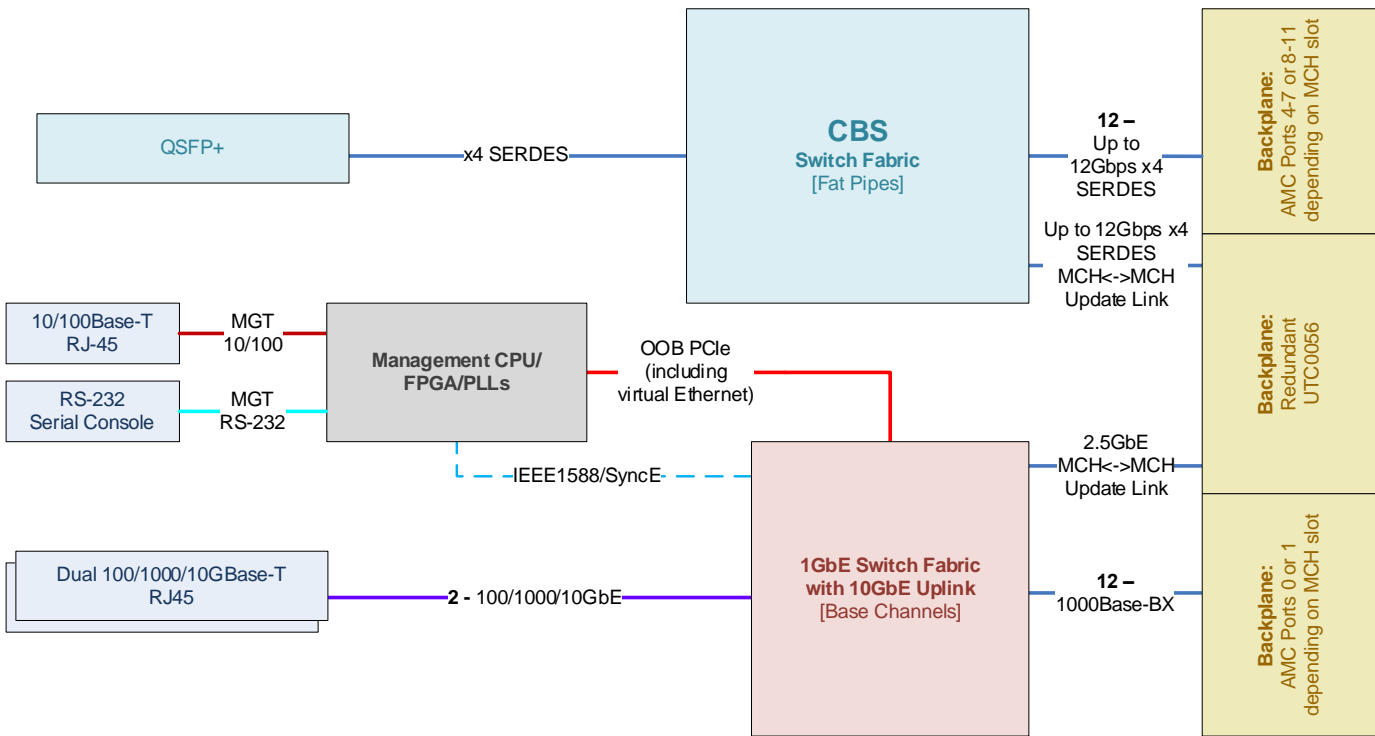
CBS
Switch Fabric
[Fat Pipes]

QSFP+

x4 SERDES

12 –
Up to 12Gbps x4 SERDES

Up to 12Gbps x4 SERDES
MCH<->MCH
Update Link

Backplane:
AMC Ports 4-7 or 8-11 depending on MCH slot

10/100Base-T
RJ-45

MGT
10/100

RS-232
Serial Console

MGT
RS-232

Management CPU/
FPGA/PLLs

OOB PCIe
(including virtual Ethernet)

Backplane:
Redundant UTC0056

IEEE1588/SyncE

2.5GbE
MCH<->MCH
Update Link

Dual 100/1000/10GBase-T
RJ45

2 - 100/1000/10GbE

1GbE Switch Fabric
with 10GbE Uplink
[Base Channels]

12 –
1000Base-BX

Backplane:
AMC Ports 0 or 1 depending on MCH slot